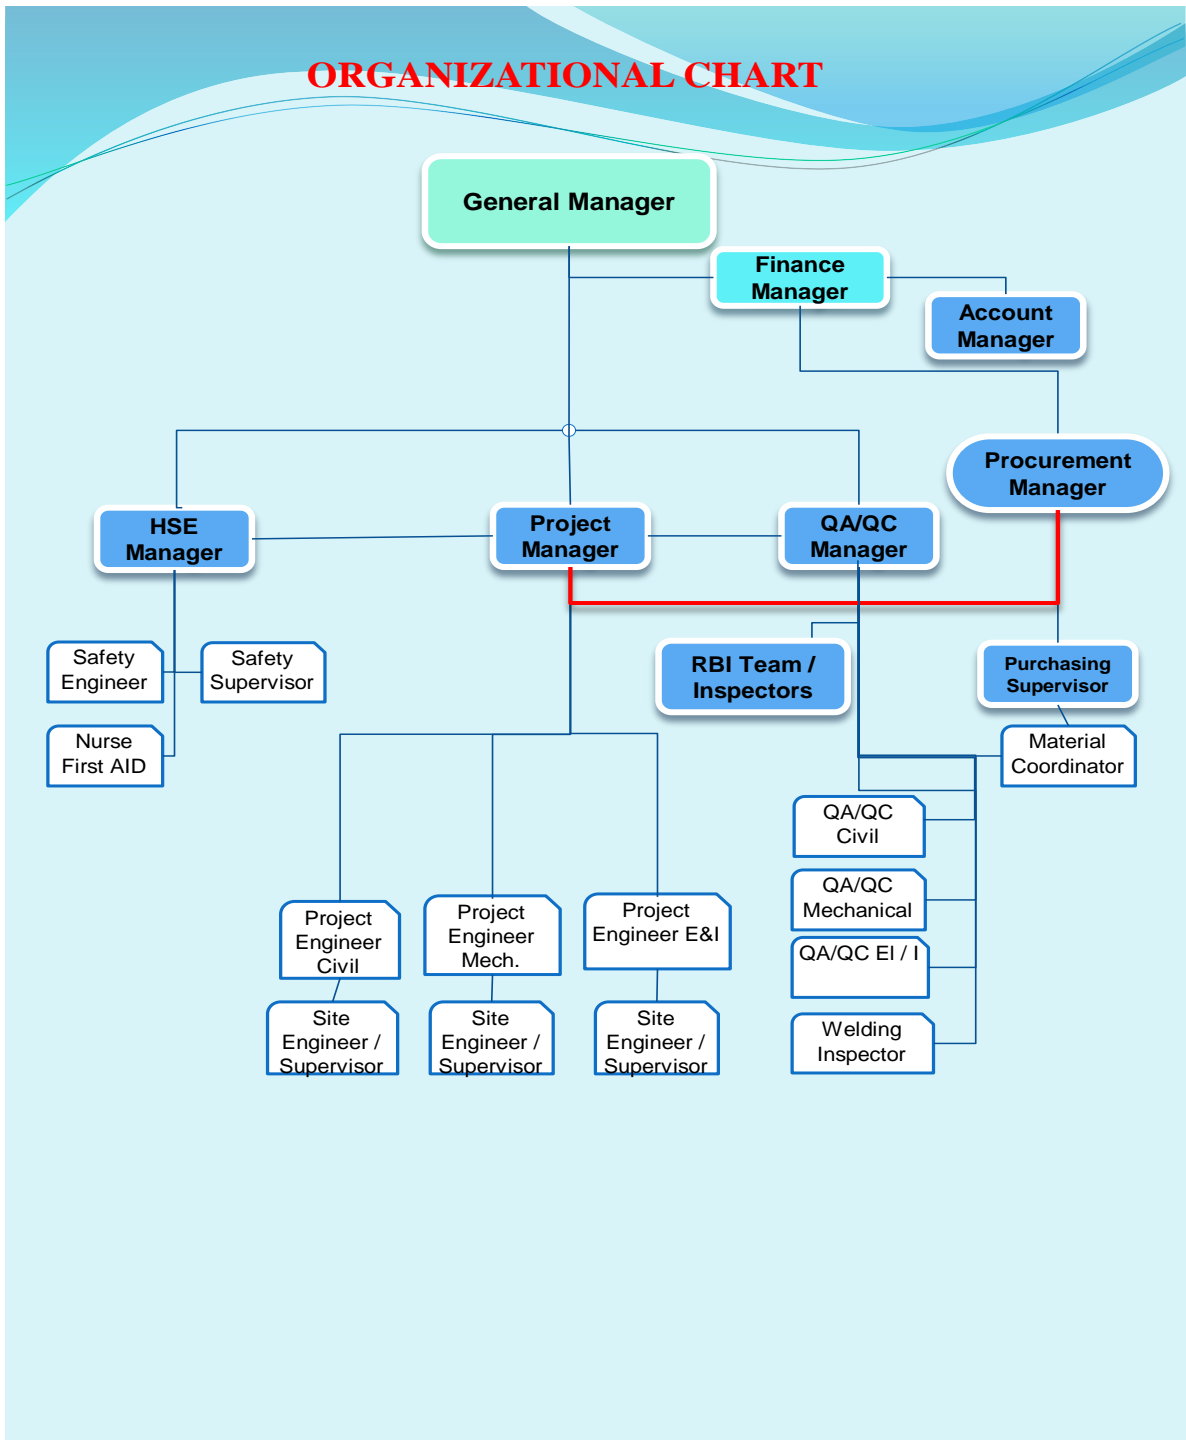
ORGANIZATIONAL CHART

General Manager

Finance Manager

Account Manager

Procurement Manager

HSE Manager

Project Manager

QA/QC Manager

Safety Engineer

Safety Supervisor

Nurse First AID

RBI Team / Inspectors

Purchasing Supervisor

Material Coordinator

QA/QC Civil

QA/QC Mechanical

QA/QC EI / I

Welding Inspector

Project Engineer Civil

Project Engineer Mech.

Project Engineer E&I

Site Engineer / Supervisor

Site Engineer / Supervisor

Site Engineer / Supervisor